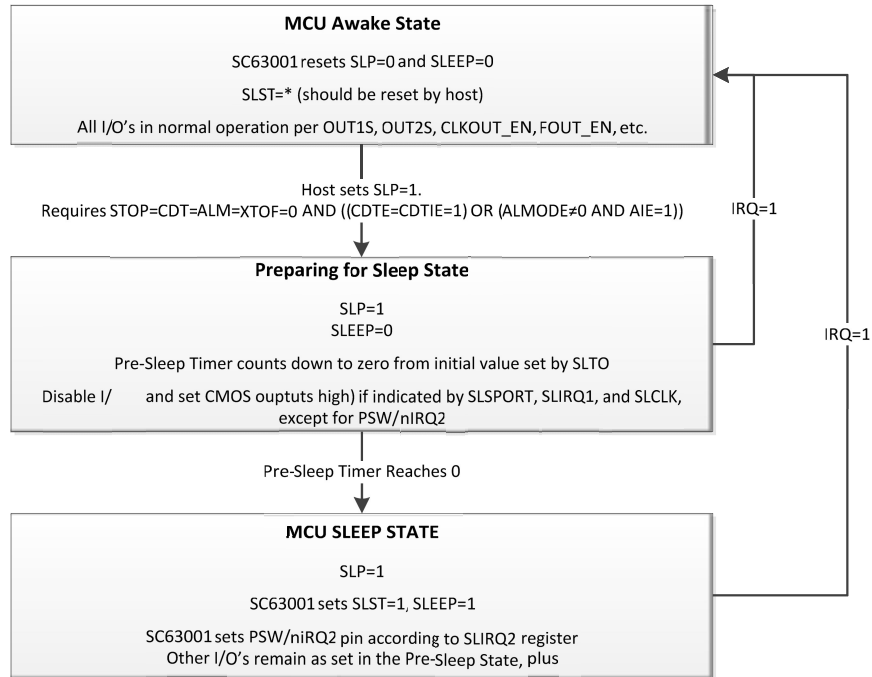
MCU Awake State

SC63001 resets SLP=0 and SLEEP=0

SLST=* (should be reset by host)

All I/O's in normal operation per OUT1S, OUT2S, CLKOUT_EN, FOUT_EN, etc.

Host sets SLP=1.
Requires STOP=CDT=ALM=XTOF=0 AND ((CDTE=CDTIE=1) OR (ALMODE≠0 AND AIE=1))

IRQ=1

Preparing for Sleep State

SLP=1
SLEEP=0

Pre-Sleep Timer counts down to zero from initial value set by SLTO

Disable I/ and set CMOS ouptuts high) if indicated by SLSPORT, SLIRQ1, and SLCLK, except for PSW/nIRQ2

IRQ=1

Pre-Sleep Timer Reaches 0

MCU SLEEP STATE

SLP=1

SC63001 sets SLST=1, SLEEP=1

SC63001 sets PSW/nIRQ2 pin according to SLIRQ2 register
Other I/O's remain as set in the Pre-Sleep State, plus